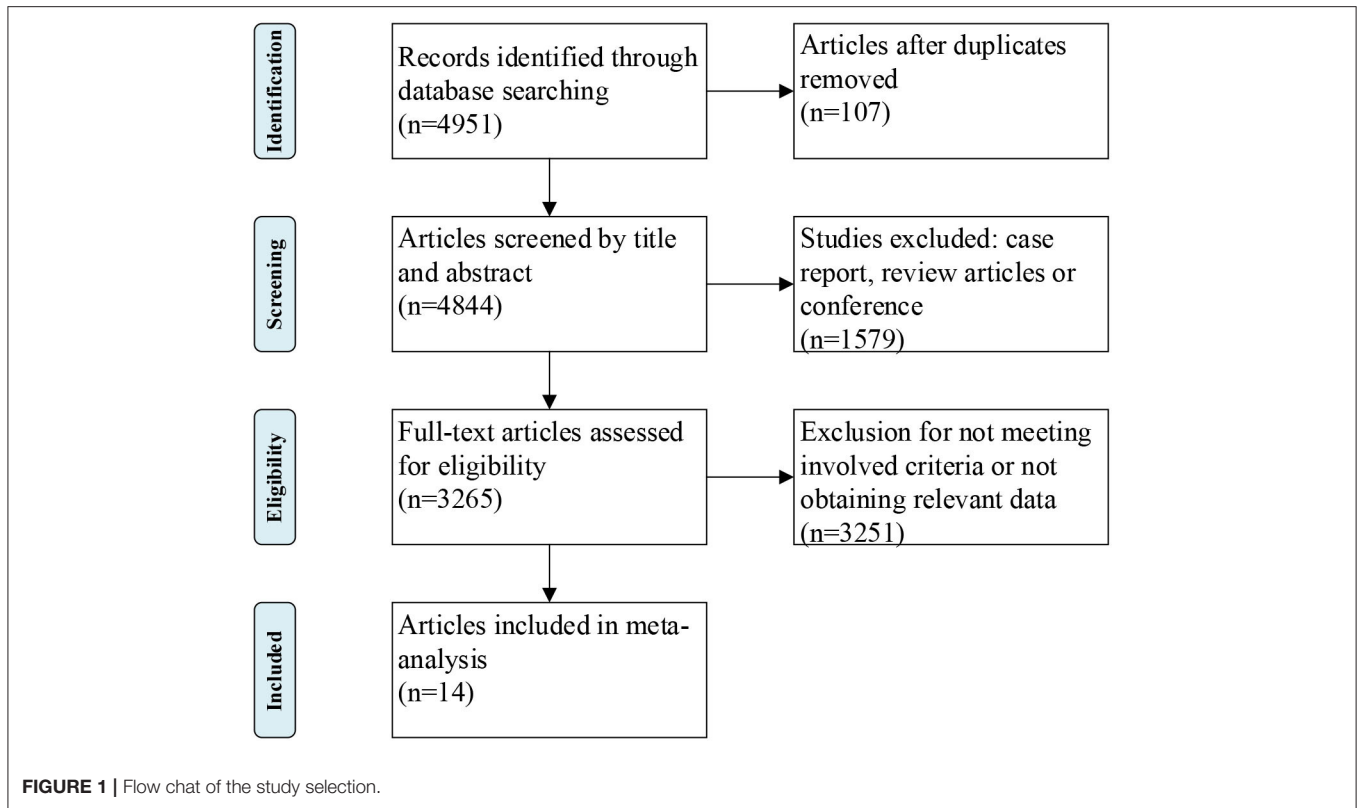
Identification

Records identified through database searching (n=4951)

Articles after duplicates removed (n=107)

Screening

Articles screened by title and abstract (n=4844)

Studies excluded: case report, review articles or conference (n=1579)

Eligibility

Full-text articles assessed for eligibility (n=3265)

Exclusion for not meeting involved criteria or not obtaining relevant data (n=3251)

Included

Articles included in meta-analysis (n=14)

FIGURE 1 | Flow chat of the study selection.